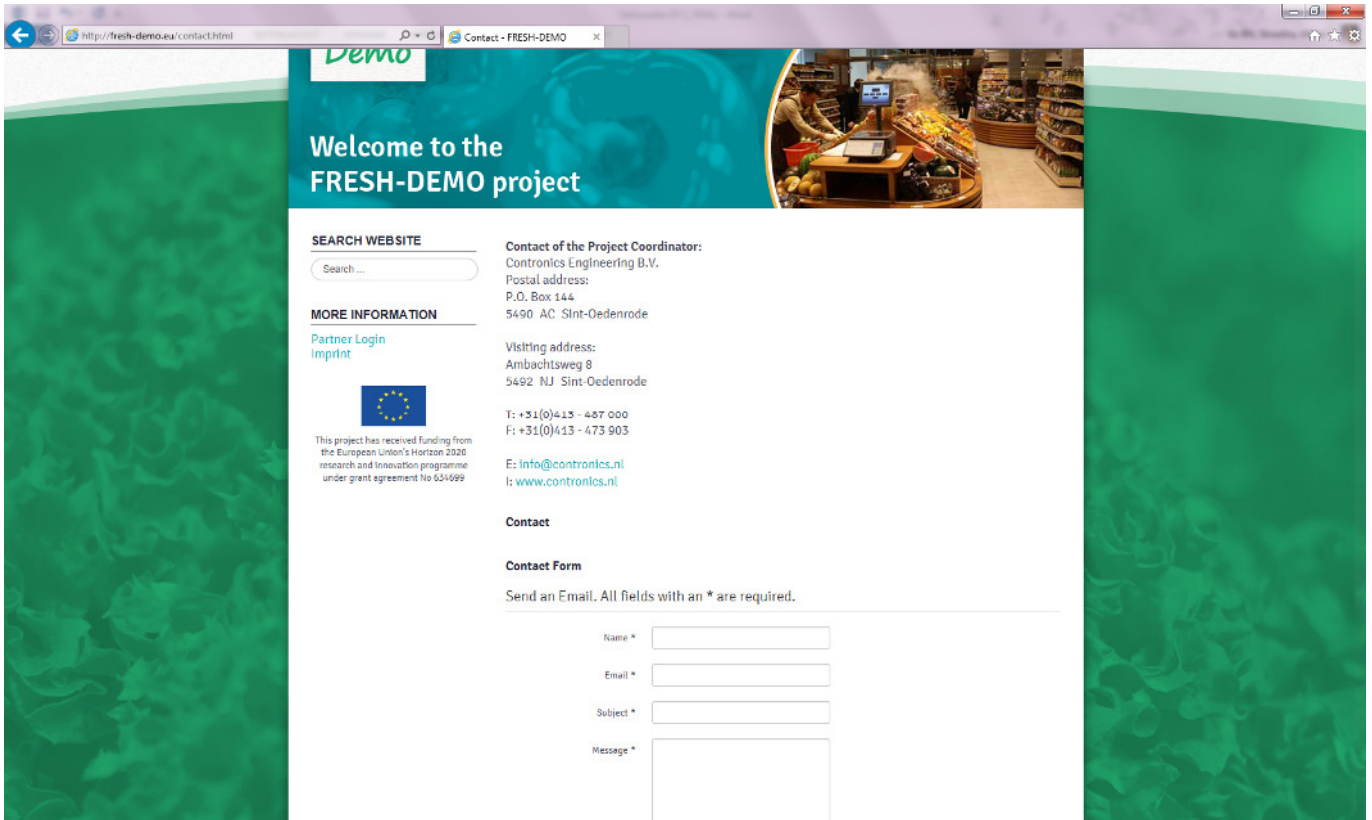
http://fresh-demo.eu/contact.html

Contact - FRESH-DEMO

Demo

Welcome to the FRESH-DEMO project

SEARCH WEBSITE

Search ...

MORE INFORMATION

Partner Login
Imprint

This project has received funding from the European Union's Horizon 2020 research and innovation programme under grant agreement No 634699

Contact of the Project Coordinator:
Contronics Engineering B.V.
Postal address:
P.O. Box 144
5490 AC Sint-Oedenrode

Visiting address:
Ambachtsweg 8
5492 NJ Sint-Oedenrode

T: +31(0)413 - 487 000
F: +31(0)413 - 473 903

E: info@contronics.nl
I: www.contronics.nl

Contact

Contact Form

Send an Email. All fields with an * are required.

Name *

Email *

Subject *

Message *